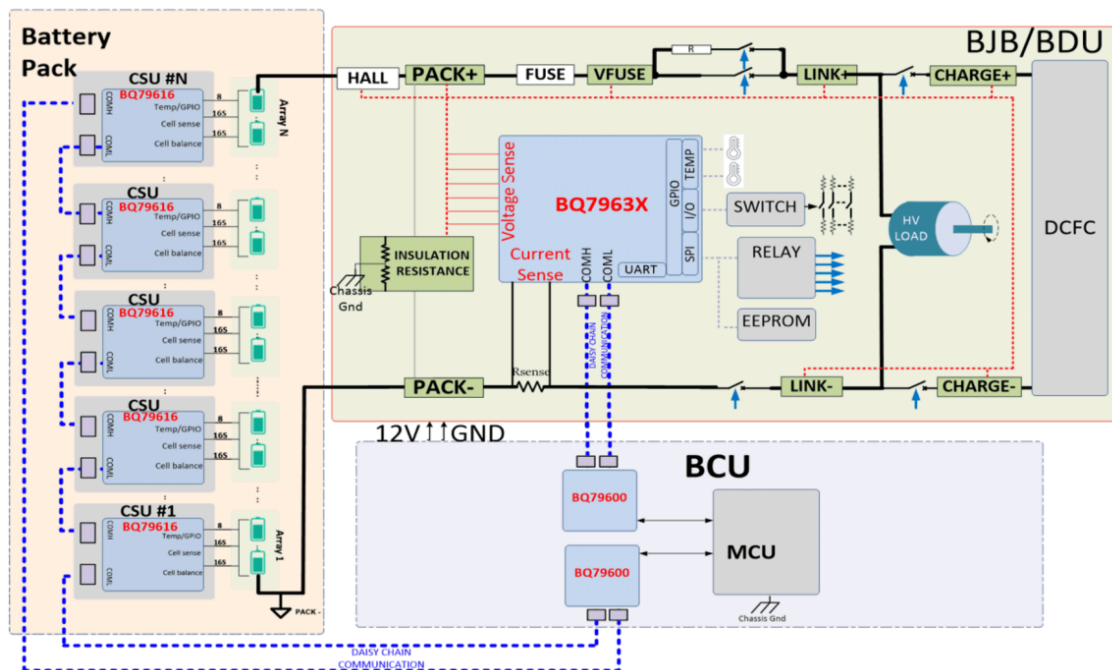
Battery Pack

CSU #N
BQ79616
COMH
COML
Temp/GPIO
Cell sense
Cell balance
8
16S
16S
Array N

CSU
BQ79616
COMH
COML
Temp/GPIO
Cell sense
Cell balance
8
16S
16S

CSU
BQ79616
COMH
COML
Temp/GPIO
Cell sense
Cell balance
8
16S
16S

CSU
BQ79616
COMH
COML
Temp/GPIO
Cell sense
Cell balance
8
16S
16S

CSU #1
BQ79616
COMH
COML
Temp/GPIO
Cell sense
Cell balance
8
16S
16S
Array 1
PACK -

BJB/BDU
HALL
PACK+
FUSE
VFUSE
R
LINK+
CHARGE+
Voltage Sense
BQ7963X
GPIO
TEMP
I/O
SPI
UART
COMH
COML
Current Sense
SWITCH
RELAY
EEPROM
HV LOAD
DCFC
INSULATION RESISTANCE
Chassis Gnd
DAISY CHAIN COMMUNICATION
Rsense
PACK-
LINK-
CHARGE-

12V GND
BCU
BQ79600
BQ79600
MCU
Chassis Gnd
DAISY CHAIN COMMUNICATION